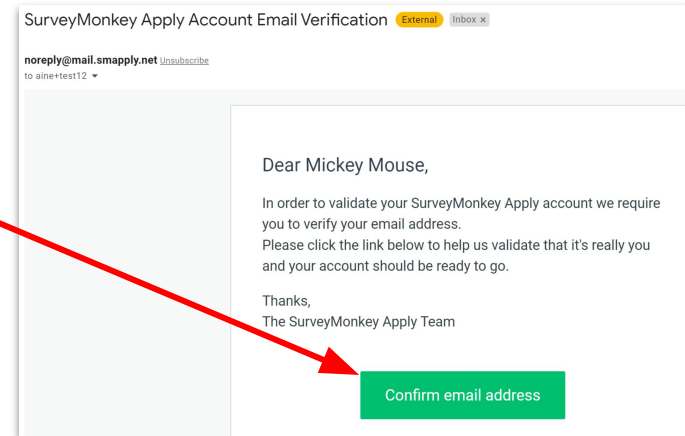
SurveyMonkey Apply Account Email Verification External Inbox ×

noreply@mail.smapply.net Unsubscribe
to aine+test12 ▾

Dear Mickey Mouse,

In order to validate your SurveyMonkey Apply account we require you to verify your email address.
Please click the link below to help us validate that it's really you and your account should be ready to go.

Thanks,
The SurveyMonkey Apply Team

Confirm email address